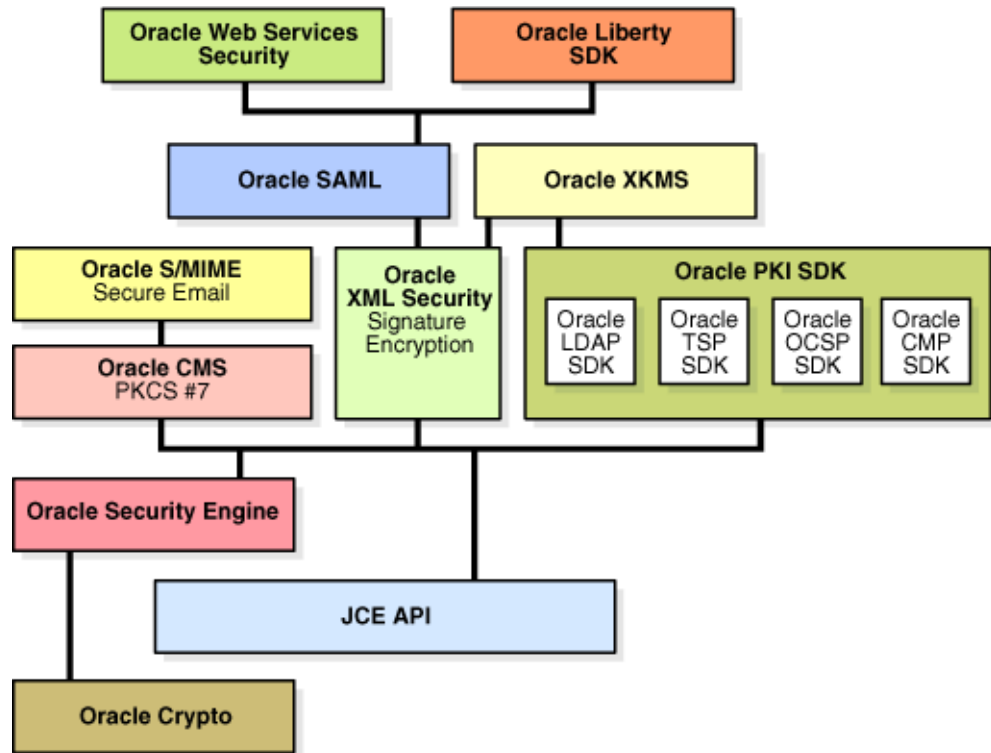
Oracle Web Services Security

Oracle Liberty SDK

Oracle SAML

Oracle XKMS

Oracle S/MIME
Secure Email

Oracle XML Security
Signature
Encryption

Oracle PKI SDK

Oracle LDAP SDK

Oracle TSP SDK

Oracle OCSP SDK

Oracle CMP SDK

Oracle CMS
PKCS #7

Oracle Security Engine

JCE API

Oracle Crypto